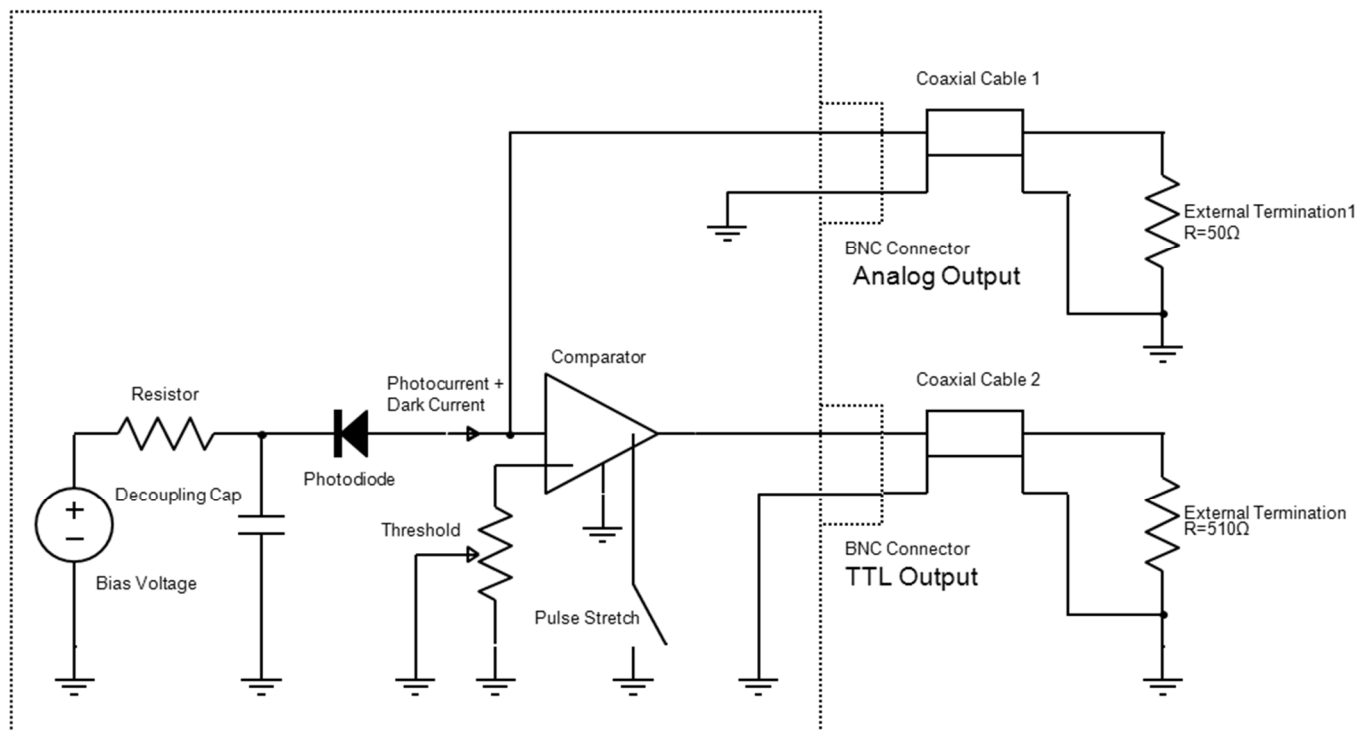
Coaxial Cable 1

External Termination1
R=50Ω

BNC Connector
Analog Output

Comparator

Resistor

Photocurrent +
Dark Current

Coaxial Cable 2

+
−

Decoupling Cap

Photodiode

Threshold

External Termination
R=510Ω

BNC Connector
TTL Output

Bias Voltage

Pulse Stretch